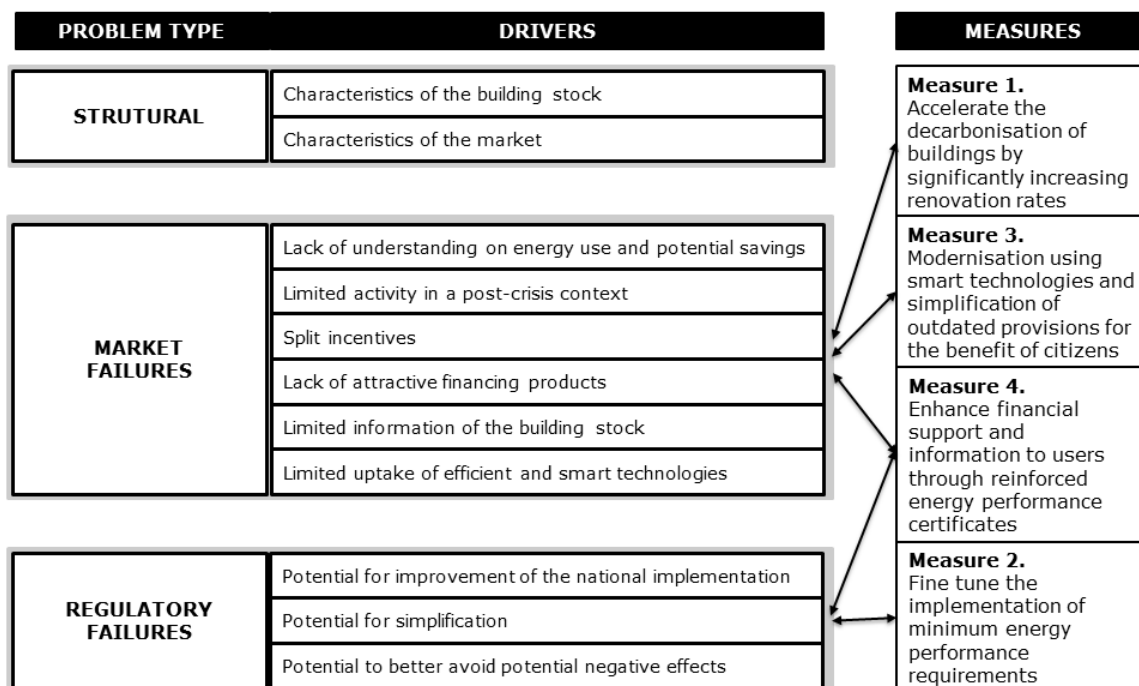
PROBLEM TYPE

DRIVERS

MEASURES

STRUTURAL

Characteristics of the building stock

Characteristics of the market

MARKET FAILURES

Lack of understanding on energy use and potential savings

Limited activity in a post-crisis context

Split incentives

Lack of attractive financing products

Limited information of the building stock

Limited uptake of efficient and smart technologies

REGULATORY FAILURES

Potential for improvement of the national implementation

Potential for simplification

Potential to better avoid potential negative effects

**Measure 1.** Accelerate the decarbonisation of buildings by significantly increasing renovation rates

**Measure 3.** Modernisation using smart technologies and simplification of outdated provisions for the benefit of citizens

**Measure 4.** Enhance financial support and information to users through reinforced energy performance certificates

**Measure 2.** Fine tune the implementation of minimum energy performance requirements